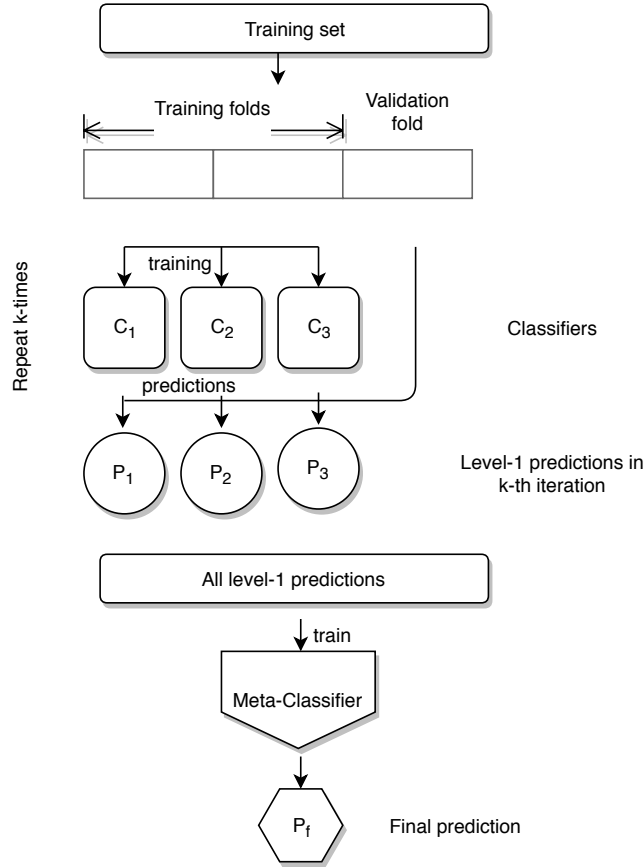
Training set

Training folds

Validation fold

Repeat k-times

training

$C_1$

$C_2$

$C_3$

Classifiers

predictions

$P_1$

$P_2$

$P_3$

Level-1 predictions in k-th iteration

All level-1 predictions

train

Meta-Classifier

$P_f$

Final prediction